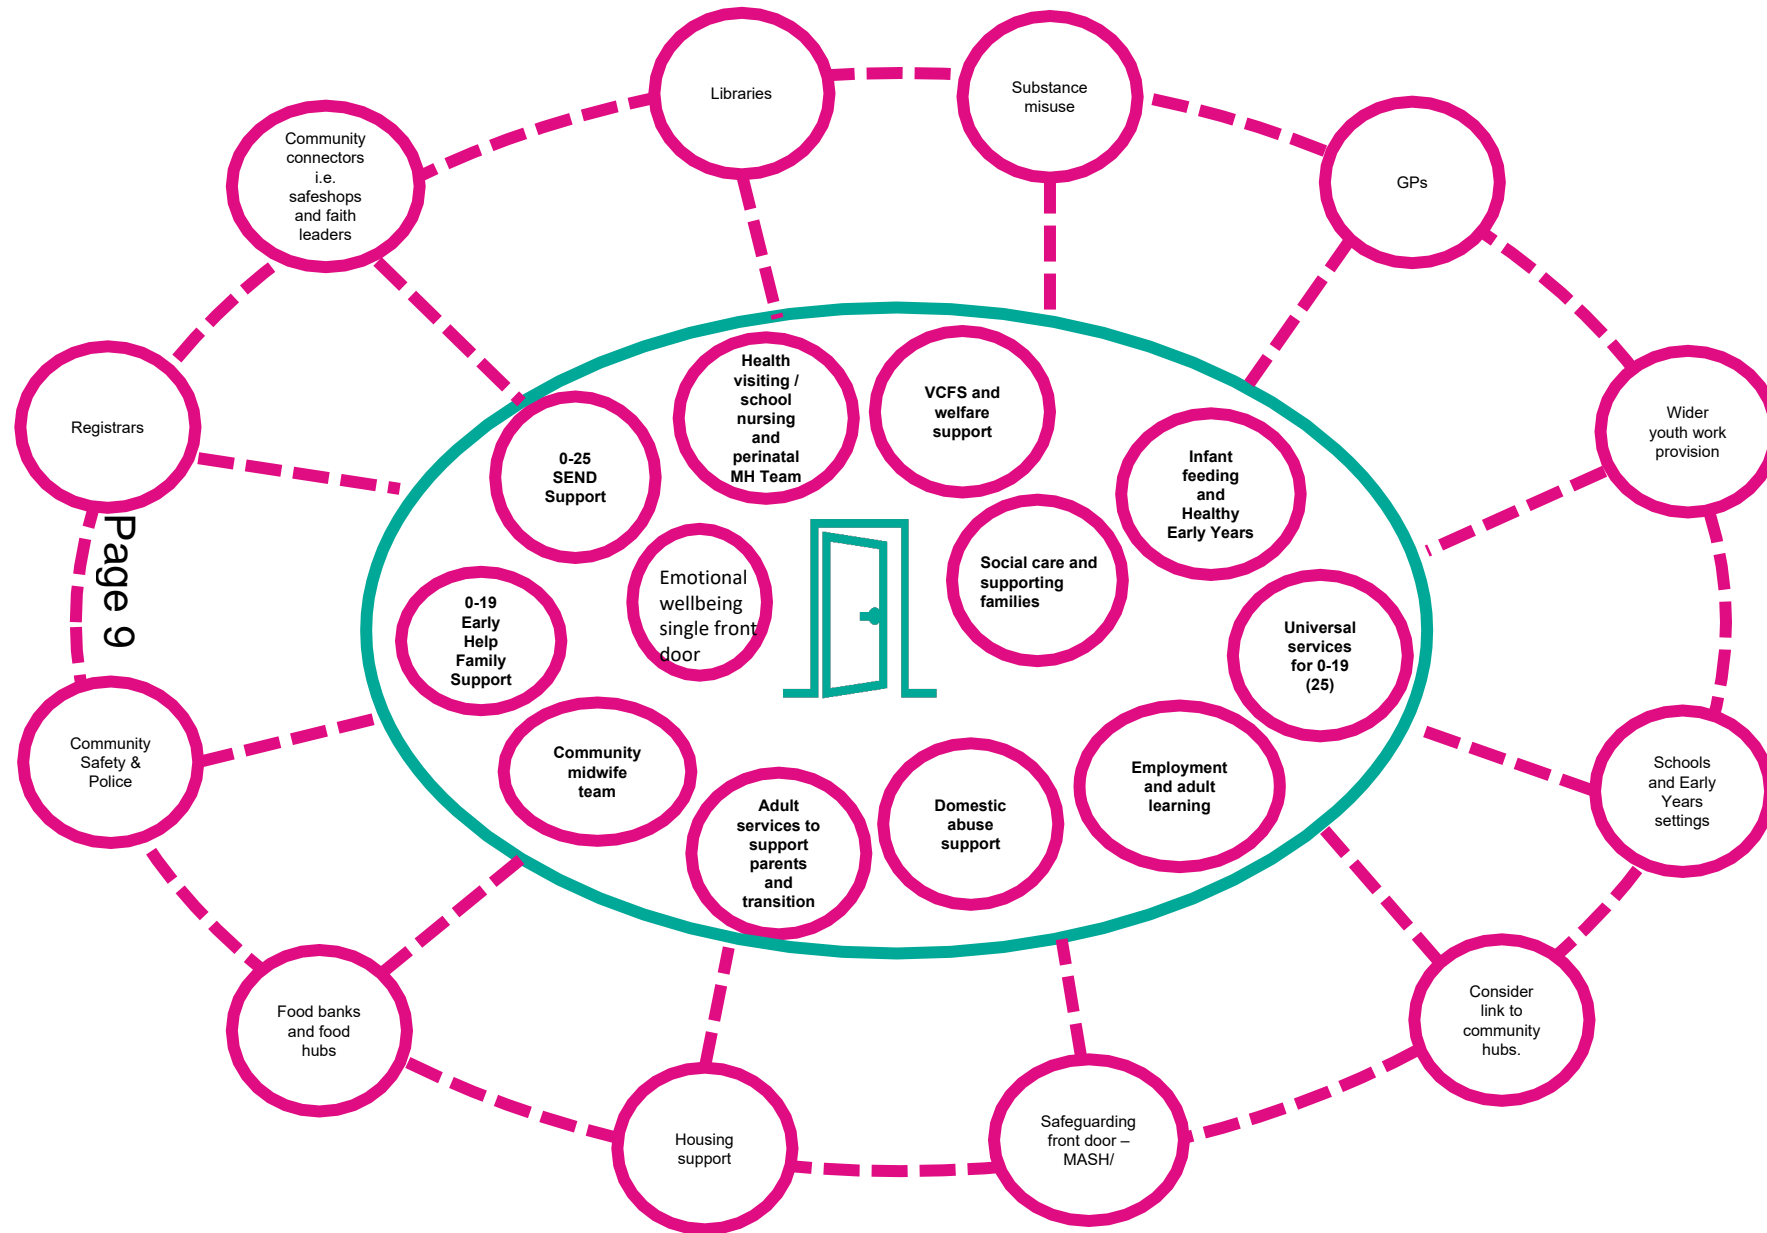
Libraries

Substance misuse

Community connectors i.e. safeshops and faith leaders

GPs

Registrars

Wider youth work provision

Page 9

Health visiting / school nursing and perinatal MH Team

VCFS and welfare support

0-25 SEND Support

Infant feeding and Healthy Early Years

Emotional wellbeing single front door

Social care and supporting families

0-19 Early Help Family Support

Universal services for 0-19 (25)

Community Safety & Police

Community midwife team

Employment and adult learning

Domestic abuse support

Adult services to support parents and transition

Schools and Early Years settings

Food banks and food hubs

Consider link to community hubs.

Housing support

Safeguarding front door – MASH/